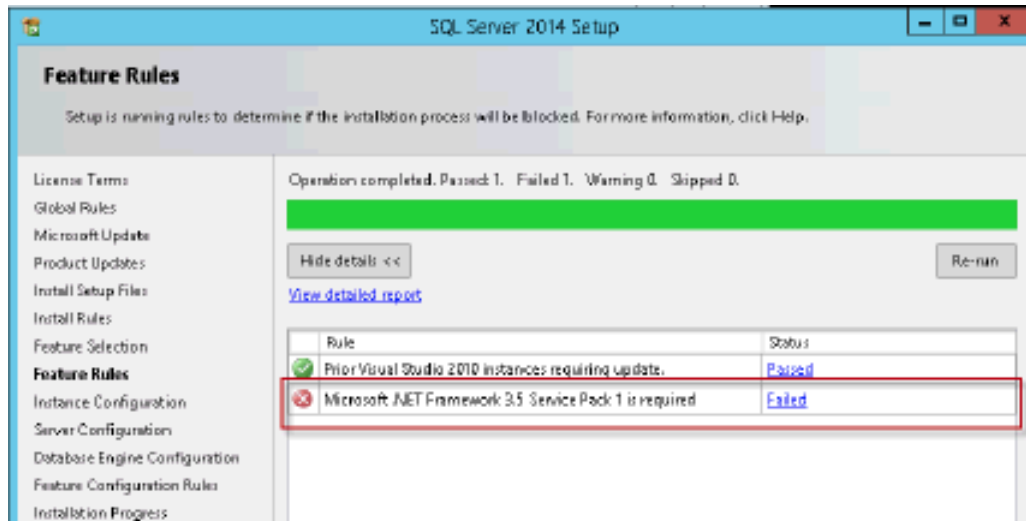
SQL Server 2014 Setup

Feature Rules

Setup is running rules to determine if the installation process will be blocked. For more information, click Help.

License Terms
Global Rules
Microsoft Update
Product Updates
Install Setup Files
Install Rules
Feature Selection
Feature Rules
Instance Configuration
Server Configuration
Database Engine Configuration
Feature Configuration Rules
Installation Progress

Operation completed. Passed: 1. Failed 1. Warning 0. Skipped 0.

Hide details <<

Re-run

View detailed report

| Rule | Status |
|---|---|
| Prior Visual Studio 2010 instances requiring update. | Passed |
| Microsoft .NET Framework 3.5 Service Pack 1 is required | Failed |